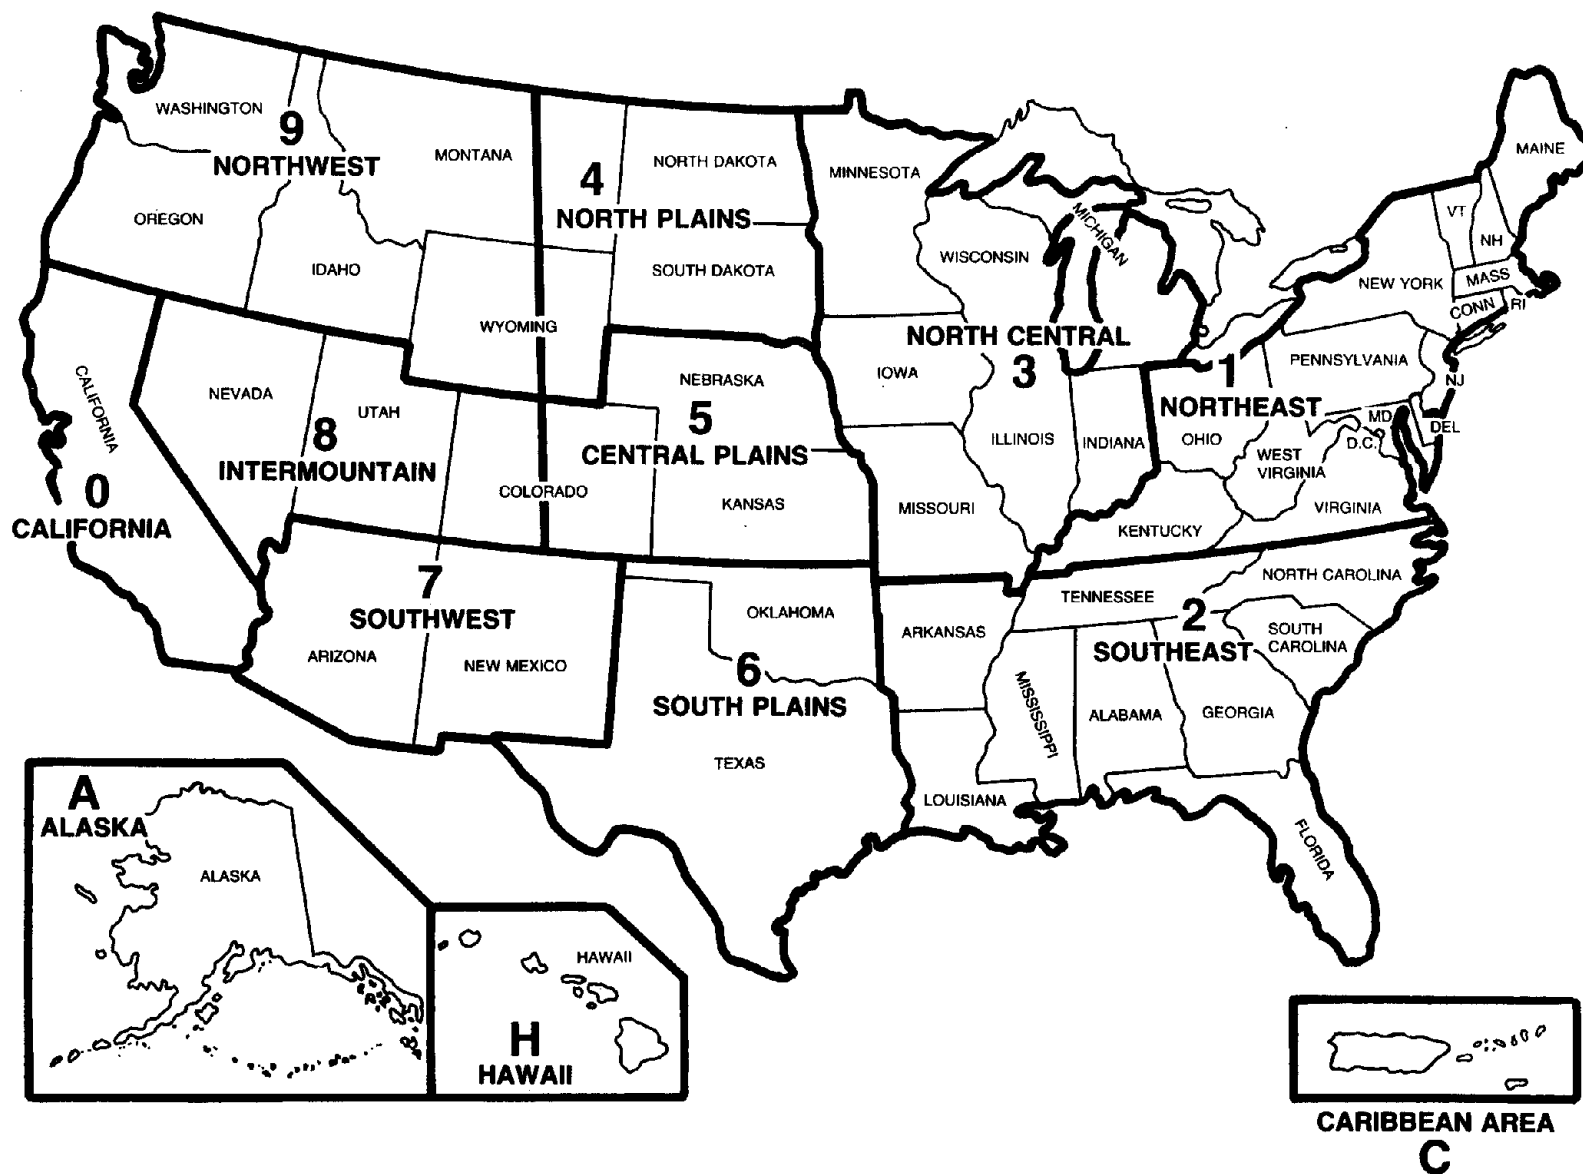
WASHINGTON
9
NORTHWEST
MONTANA
OREGON
IDAHO
4
NORTH PLAINS
NORTH DAKOTA
SOUTH DAKOTA
MINNESOTA
WISCONSIN
MICHIGAN
MAINE
VT
NH
NEW YORK
MASS
CONN
RI
CALIFORNIA
NEVADA
UTAH
8
INTERMOUNTAIN
0
CALIFORNIA
WYOMING
NEBRASKA
5
CENTRAL PLAINS
COLORADO
KANSAS
NORTH CENTRAL
3
IOWA
ILLINOIS
INDIANA
MISSOURI
1
NORTHEAST
PENNSYLVANIA
OHIO
WEST VIRGINIA
MD
D.C.
DEL
NJ
VIRGINIA
KENTUCKY
7
SOUTHWEST
ARIZONA
NEW MEXICO
OKLAHOMA
6
SOUTH PLAINS
TEXAS
ARKANSAS
LOUISIANA
MISSISSIPPI
TENNESSEE
2
SOUTHEAST
NORTH CAROLINA
SOUTH CAROLINA
ALABAMA
GEORGIA
FLORIDA
A
ALASKA
ALASKA
H
HAWAII
HAWAII
CARIBBEAN AREA
C